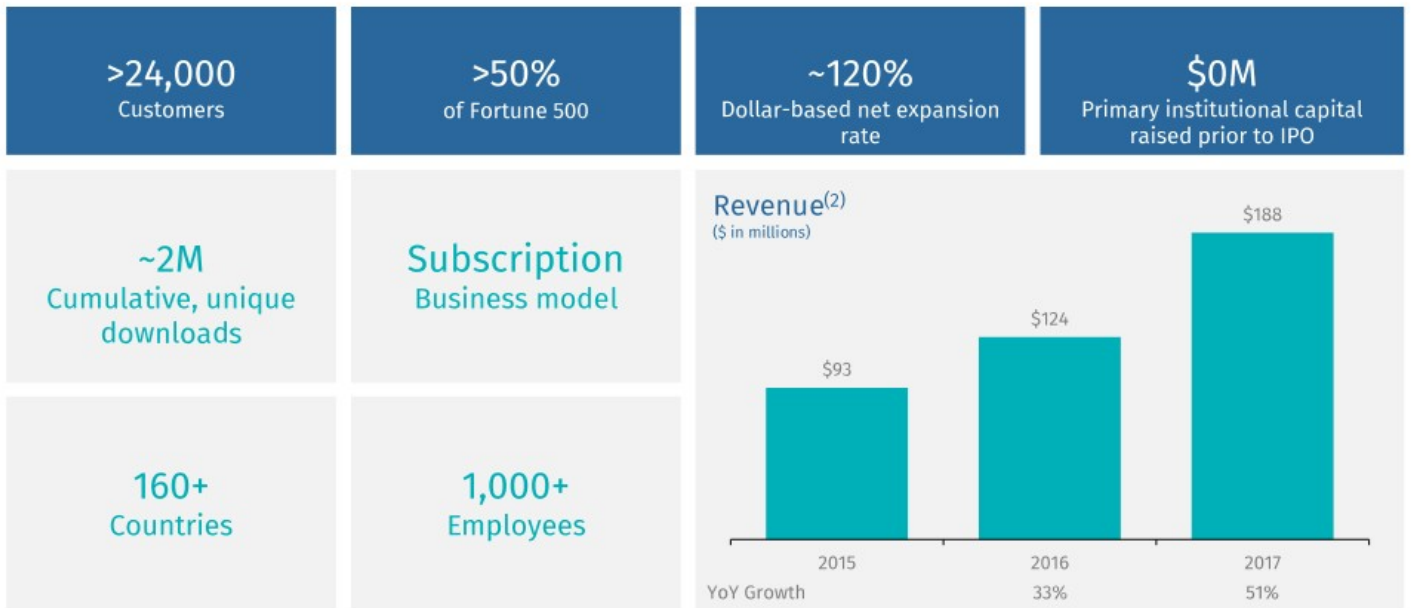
>24,000
Customers

>50%
of Fortune 500

~120%
Dollar-based net expansion rate

$0M
Primary institutional capital raised prior to IPO

~2M
Cumulative, unique downloads

Subscription
Business model

160+
Countries

1,000+
Employees

Revenue$^{(2)}$
(\$ in millions)

| | 2015 | 2016 | 2017 |
|---|---|---|---|
| Revenue | \$93 | \$124 | \$188 |
| YoY Growth | | 33% | 51% |